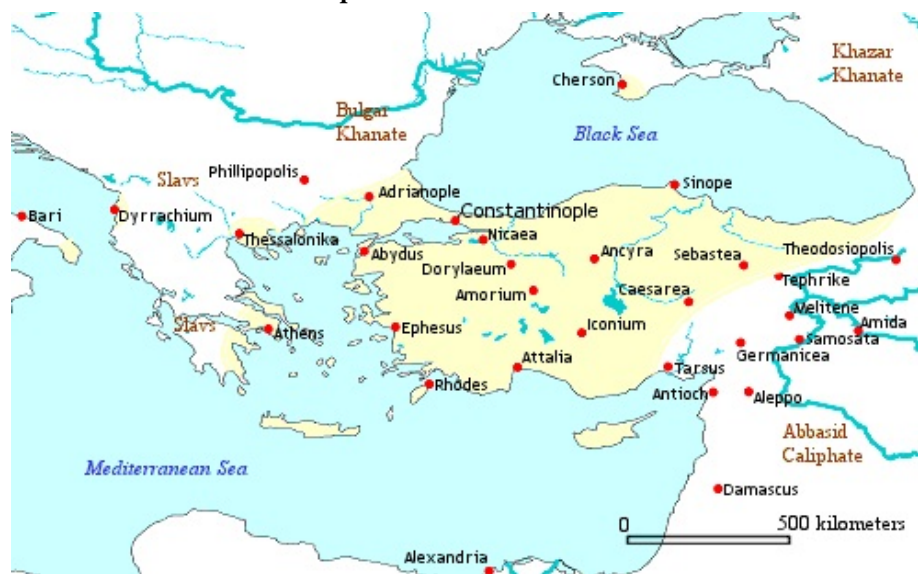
Khazar Khanate

Cherson

Bulgar Khanate

Black Sea

Phillipopolis

Slavs

Sinope

Adrianople

Bari

Dyrrachium

Constantinople

Thessalonika

Nicaea

Abydus

Ancyra

Sebastea

Theodosiopolis

Dorylaeum

Tephrike

Amorium

Caesarea

Melitene

Slavs

Athens

Ephesus

Iconium

Amida

Samosata

Germanicea

Attalia

Tarsus

Rhodes

Antioch

Aleppo

Abbasid Caliphate

Mediterranean Sea

Damascus

0

500 kilometers

Alexandria